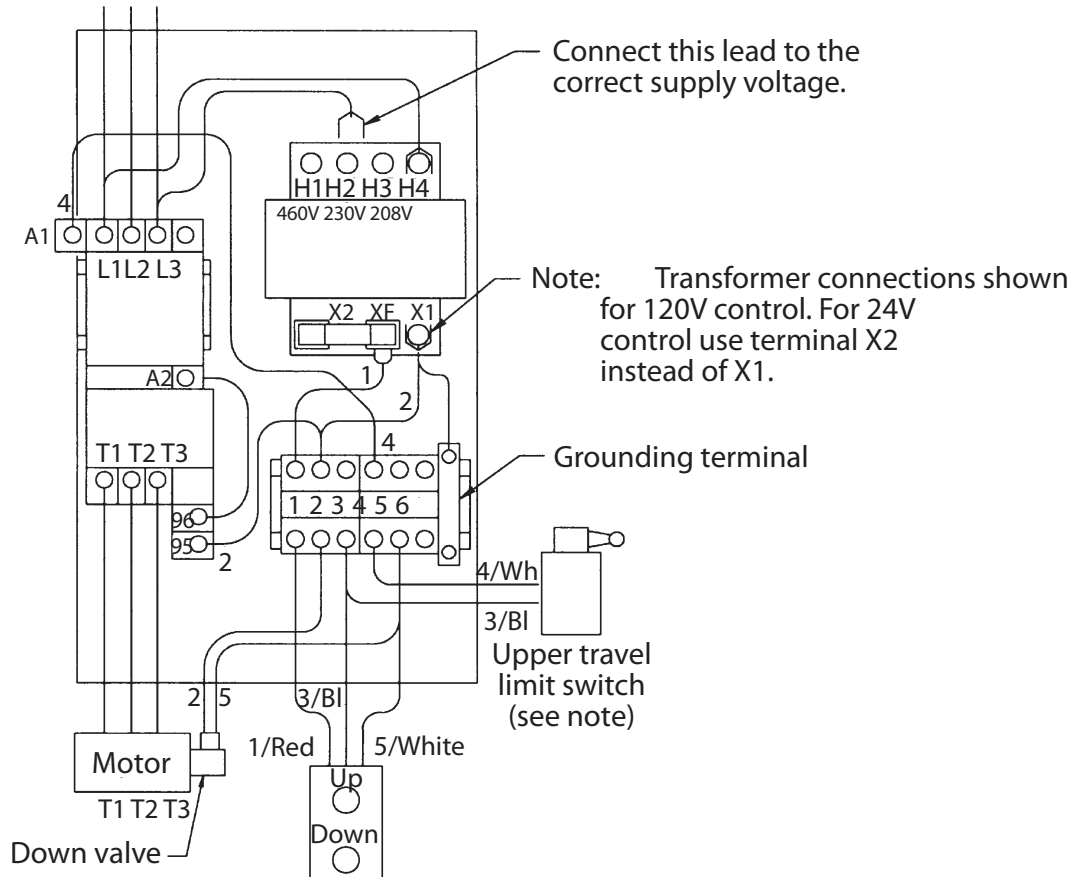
Connect this lead to the correct supply voltage.

H1H2 H3 H4
460V 230V 208V

4
A1
L1L2 L3

Note: Transformer connections shown for 120V control. For 24V control use terminal X2 instead of X1.

X2 XF X1
1
2
A2
4
T1 T2 T3
Grounding terminal
1 2 3 4 5 6
96
95
2
4/Wh
3/Bl
Upper travel limit switch (see note)
2 5
3/Bl
1/Red
5/White
Motor
T1 T2 T3
Up
Down
Down valve